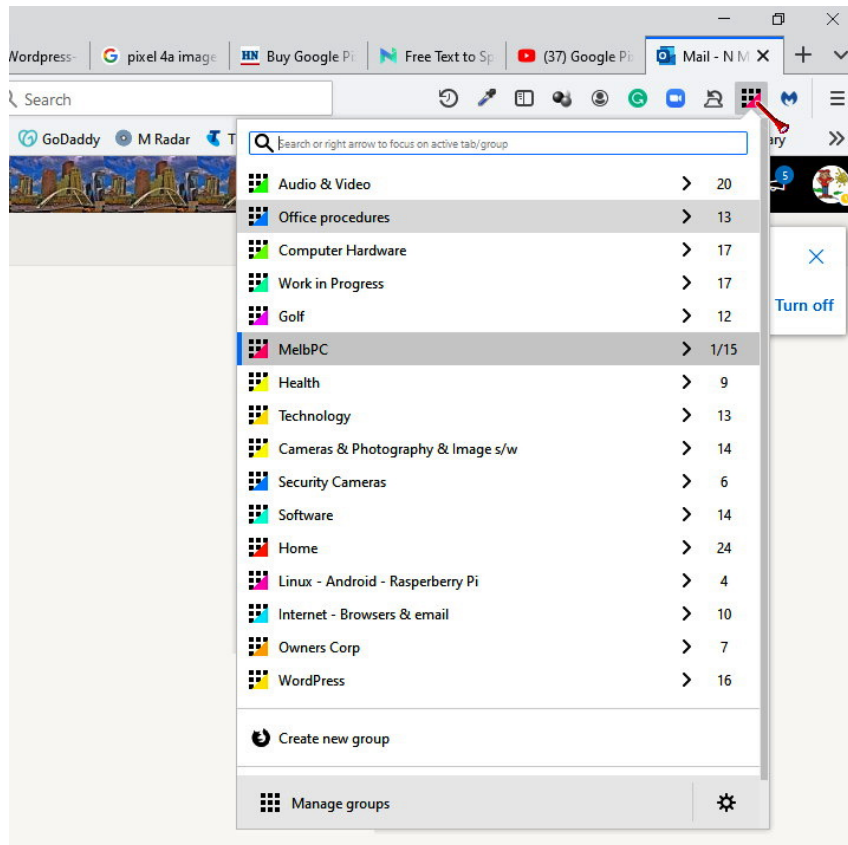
Vordpress-

pixel 4a image

Buy Google Pi

Free Text to Sp

(37) Google Pi

Mail - N M

Search

GoDaddy

M Radar

T

ary

5

Search or right arrow to focus on active tab/group

| | | |
|---|---|---|
| Audio & Video | > | 20 |
| Office procedures | > | 13 |
| Computer Hardware | > | 17 |
| Work in Progress | > | 17 |
| Golf | > | 12 |
| MelbPC | > | 1/15 |
| Health | > | 9 |
| Technology | > | 13 |
| Cameras & Photography & Image s/w | > | 14 |
| Security Cameras | > | 6 |
| Software | > | 14 |
| Home | > | 24 |
| Linux - Android - Rasperberry Pi | > | 4 |
| Internet - Browsers & email | > | 10 |
| Owners Corp | > | 7 |
| WordPress | > | 16 |

Turn off

Create new group

Manage groups